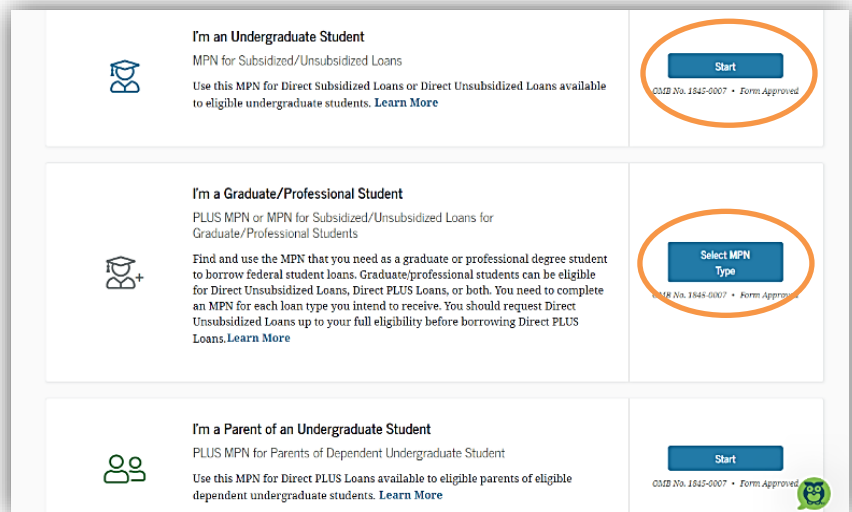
I'm an Undergraduate Student

MPN for Subsidized/Unsubsidized Loans

Use this MPN for Direct Subsidized Loans or Direct Unsubsidized Loans available to eligible undergraduate students. Learn More

Start

OMB No. 1845-0007 • Form Approved

I'm a Graduate/Professional Student

PLUS MPN or MPN for Subsidized/Unsubsidized Loans for Graduate/Professional Students

Find and use the MPN that you need as a graduate or professional degree student to borrow federal student loans. Graduate/professional students can be eligible for Direct Unsubsidized Loans, Direct PLUS Loans, or both. You need to complete an MPN for each loan type you intend to receive. You should request Direct Unsubsidized Loans up to your full eligibility before borrowing Direct PLUS Loans.Learn More

Select MPN Type

OMB No. 1845-0007 • Form Approved

I'm a Parent of an Undergraduate Student

PLUS MPN for Parents of Dependent Undergraduate Student

Use this MPN for Direct PLUS Loans available to eligible parents of eligible dependent undergraduate students. Learn More

Start

OMB No. 1845-0007 • Form Approved